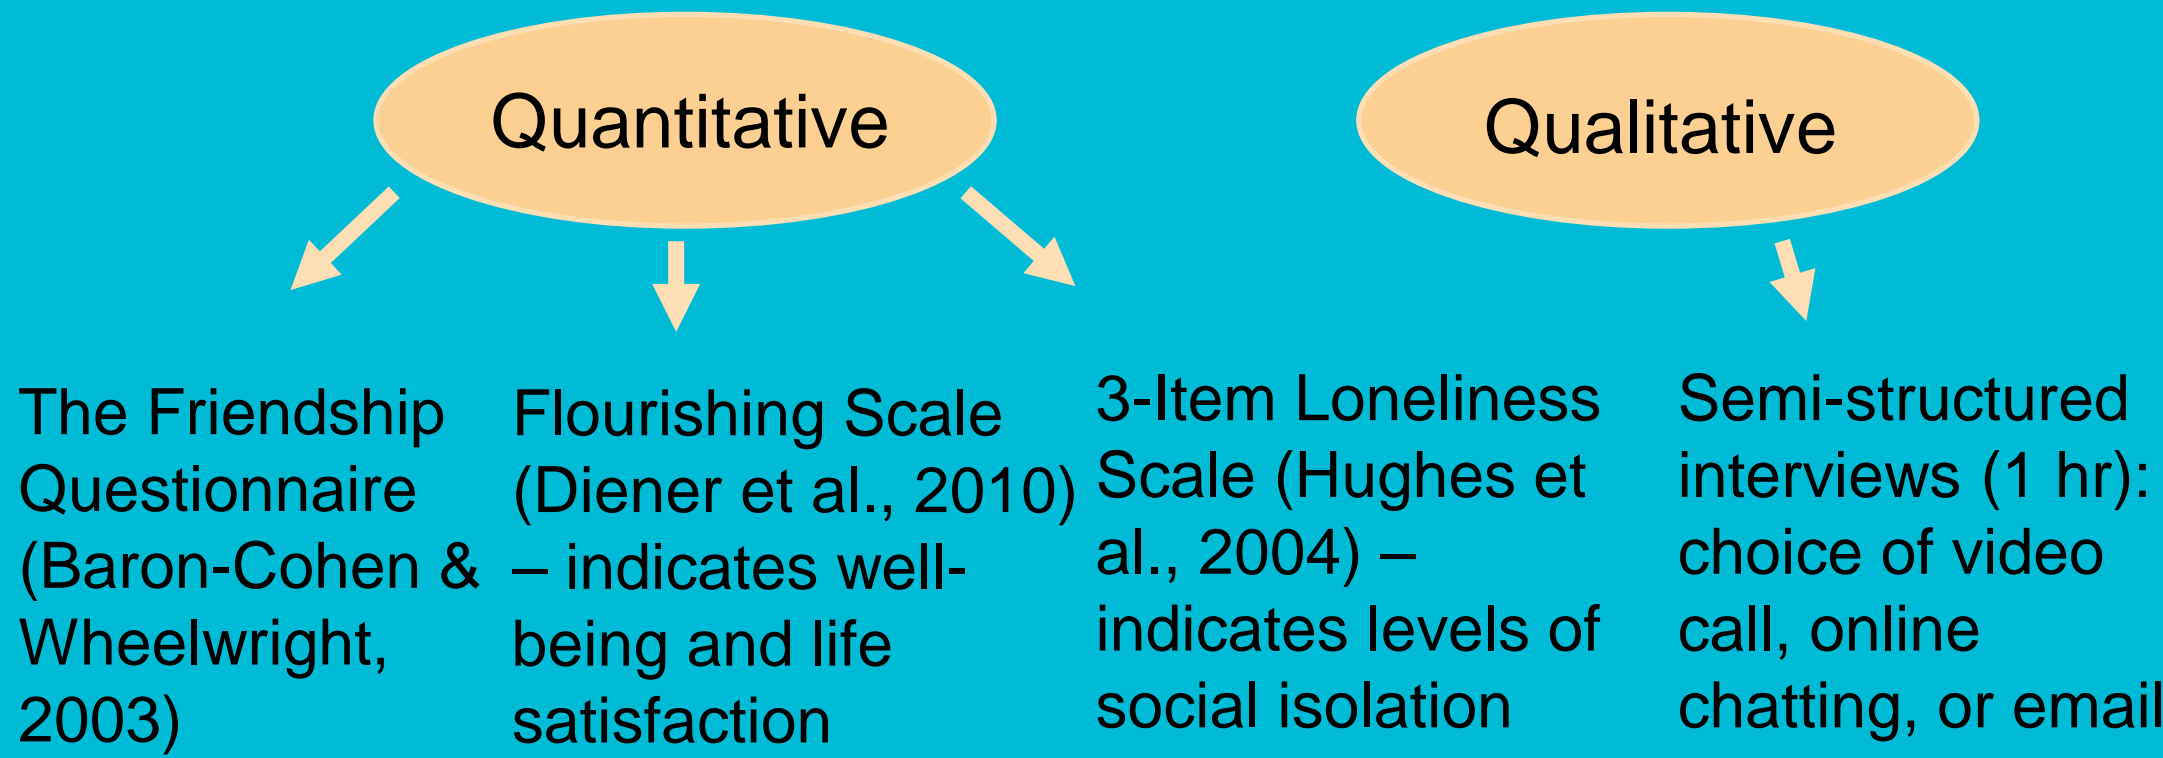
Quantitative

Qualitative

The Friendship Questionnaire (Baron-Cohen & Wheelwright, 2003)

Flourishing Scale (Diener et al., 2010) – indicates well-being and life satisfaction

3-Item Loneliness Scale (Hughes et al., 2004) – indicates levels of social isolation

Semi-structured interviews (1 hr): choice of video call, online chatting, or email